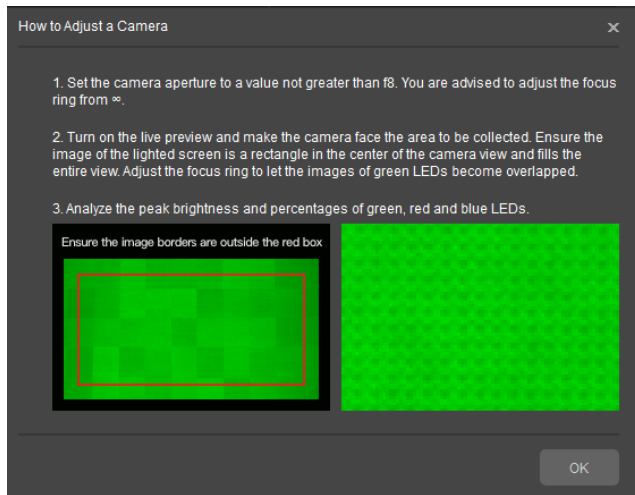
How to Adjust a Camera

×

1. Set the camera aperture to a value not greater than f8. You are advised to adjust the focus ring from ∞.

2. Turn on the live preview and make the camera face the area to be collected. Ensure the image of the lighted screen is a rectangle in the center of the camera view and fills the entire view. Adjust the focus ring to let the images of green LEDs become overlapped.

3. Analyze the peak brightness and percentages of green, red and blue LEDs.

Ensure the image borders are outside the red box

OK